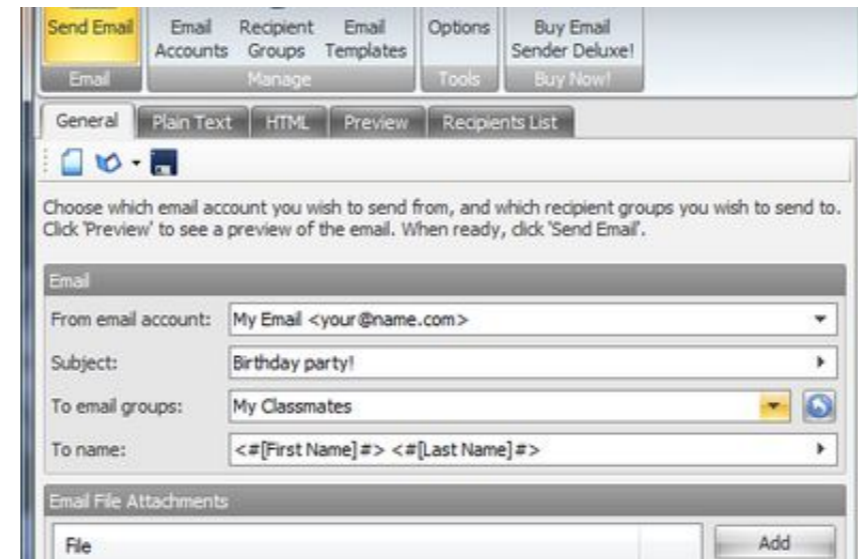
Send Email
Email

Email Accounts
Recipient Groups
Email Templates
Manage

Options
Tools

Buy Email Sender Deluxe!
Buy Now!

General
Plain Text
HTML
Preview
Recipients List

Choose which email account you wish to send from, and which recipient groups you wish to send to. Click 'Preview' to see a preview of the email. When ready, click 'Send Email'.

Email

From email account: My Email <your@name.com>

Subject: Birthday party!

To email groups: My Classmates

To name: <#[First Name]#> <#[Last Name]#>

Email File Attachments

File

Add